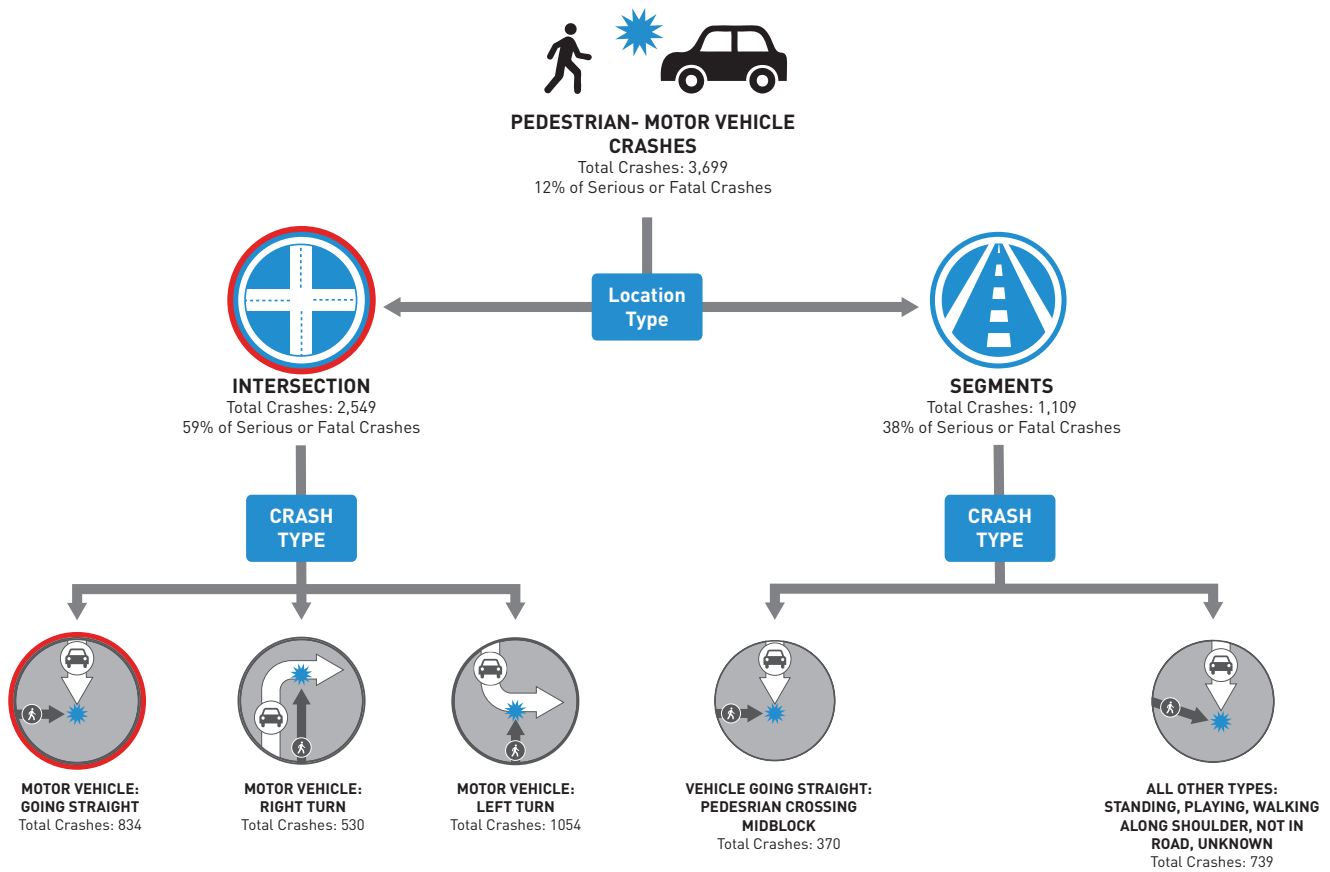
PEDESTRIAN- MOTOR VEHICLE CRASHES
Total Crashes: 3,699
12% of Serious or Fatal Crashes

Location Type

INTERSECTION
Total Crashes: 2,549
59% of Serious or Fatal Crashes

SEGMENTS
Total Crashes: 1,109
38% of Serious or Fatal Crashes

CRASH TYPE

CRASH TYPE

MOTOR VEHICLE: GOING STRAIGHT
Total Crashes: 834

MOTOR VEHICLE: RIGHT TURN
Total Crashes: 530

MOTOR VEHICLE: LEFT TURN
Total Crashes: 1054

VEHICLE GOING STRAIGHT: PEDESRIAN CROSSING MIDBLOCK
Total Crashes: 370

ALL OTHER TYPES: STANDING, PLAYING, WALKING ALONG SHOULDER, NOT IN ROAD, UNKNOWN
Total Crashes: 739